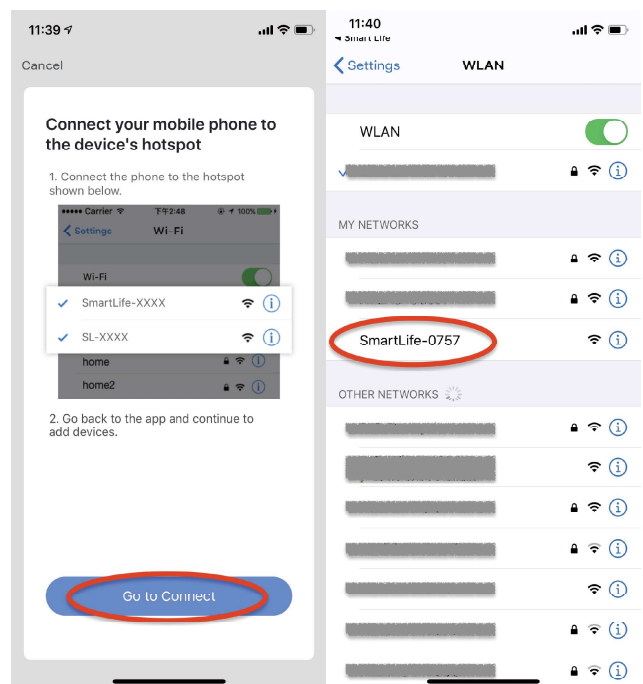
11:39

Cancel

Connect your mobile phone to the device's hotspot

1. Connect the phone to the hotspot shown below.

●●●●● Carrier 下午2:48 100%

< Settings Wi-Fi

Wi-Fi

SmartLife-XXXX

SL-XXXX

home

home2

2. Go back to the app and continue to add devices.

Go to Connect

11:40
◂ Smart Life

< Settings WLAN

WLAN

MY NETWORKS

SmartLife-0757

OTHER NETWORKS